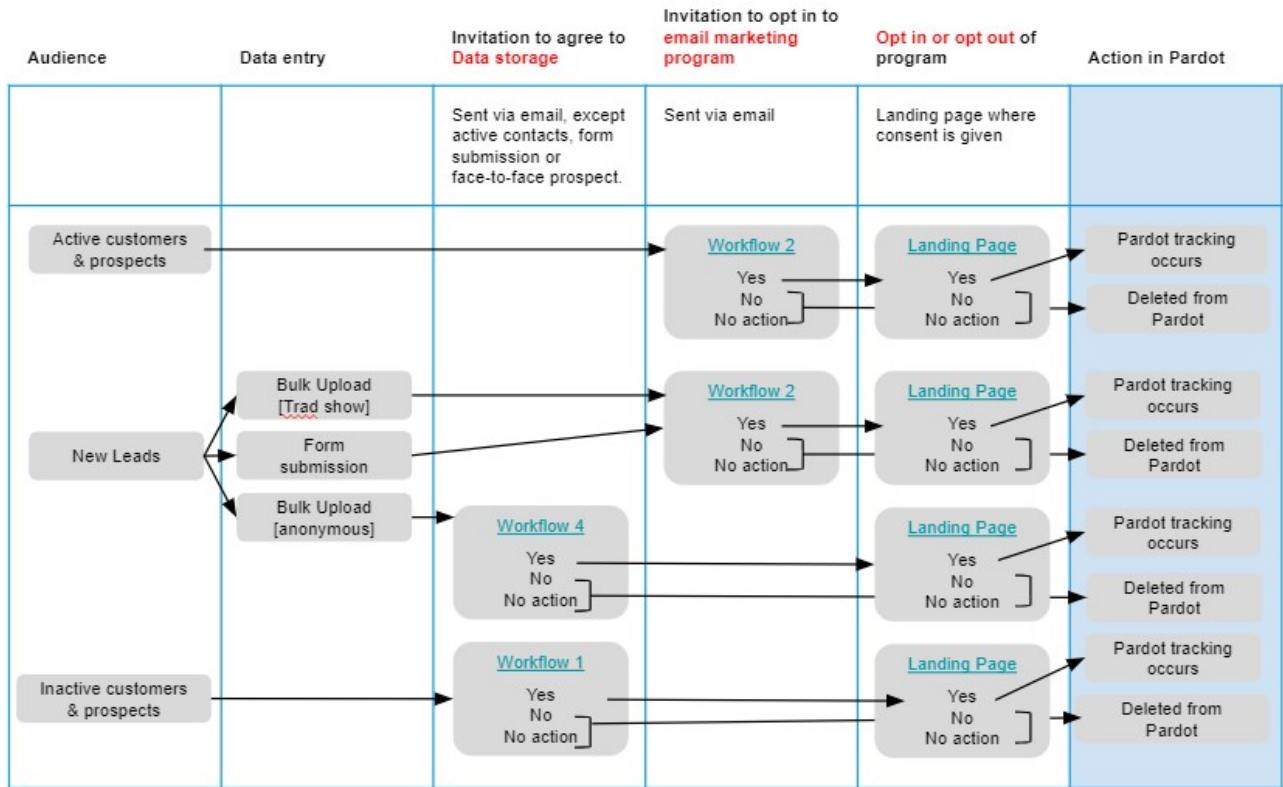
| Audience | Data entry | Invitation to agree to Data storage | Invitation to opt in to email marketing program | Opt in or opt out of program | Action in Pardot |
|---|---|---|---|---|---|
| | | Sent via email, except active contacts, form submission or face-to-face prospect. | Sent via email | Landing page where consent is given | |

Active customers & prospects

Workflow 2
Yes
No
No action

Landing Page
Yes
No
No action

Pardot tracking occurs

Deleted from Pardot

New Leads

Bulk Upload [Trad show]

Form submission

Bulk Upload [anonymous]

Workflow 2
Yes
No
No action

Landing Page
Yes
No
No action

Pardot tracking occurs

Deleted from Pardot

Workflow 4
Yes
No
No action

Landing Page
Yes
No
No action

Pardot tracking occurs

Deleted from Pardot

Inactive customers & prospects

Workflow 1
Yes
No
No action

Landing Page
Yes
No
No action

Pardot tracking occurs

Deleted from Pardot